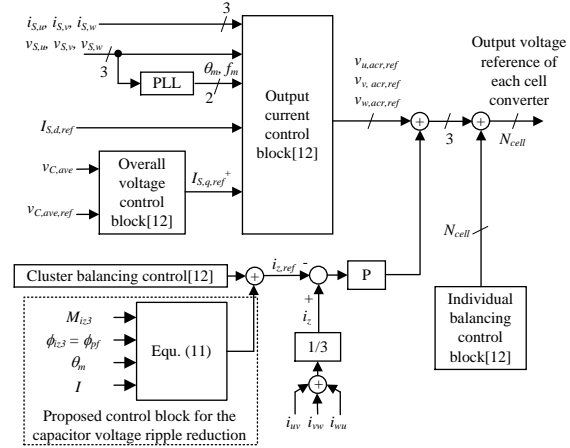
$i_{S,u}$, $i_{S,v}$, $i_{S,w}$

3

$v_{S,u}$, $v_{S,v}$, $v_{S,w}$

3

PLL

$\theta_m$, $f_m$

2

Output current control block[12]

$v_{u,acr,ref}$
$v_{v,acr,ref}$
$v_{w,acr,ref}$

3

Output voltage reference of each cell converter

$N_{cell}$

$I_{S,d,ref}$

$v_{C,ave}$

Overall voltage control block[12]

$I_{S,q,ref}$ +

$v_{C,ave,ref}$

$N_{cell}$

Cluster balancing control[12]

$i_{z,ref}$ -

P

+
$i_z$

$M_{iz3}$

$\phi_{iz3} = \phi_{pf}$

$\theta_m$

$I$

Equ. (11)

1/3

Individual balancing control block[12]

Proposed control block for the capacitor voltage ripple reduction

$i_{uv}$ $i_{vw}$ $i_{wu}$